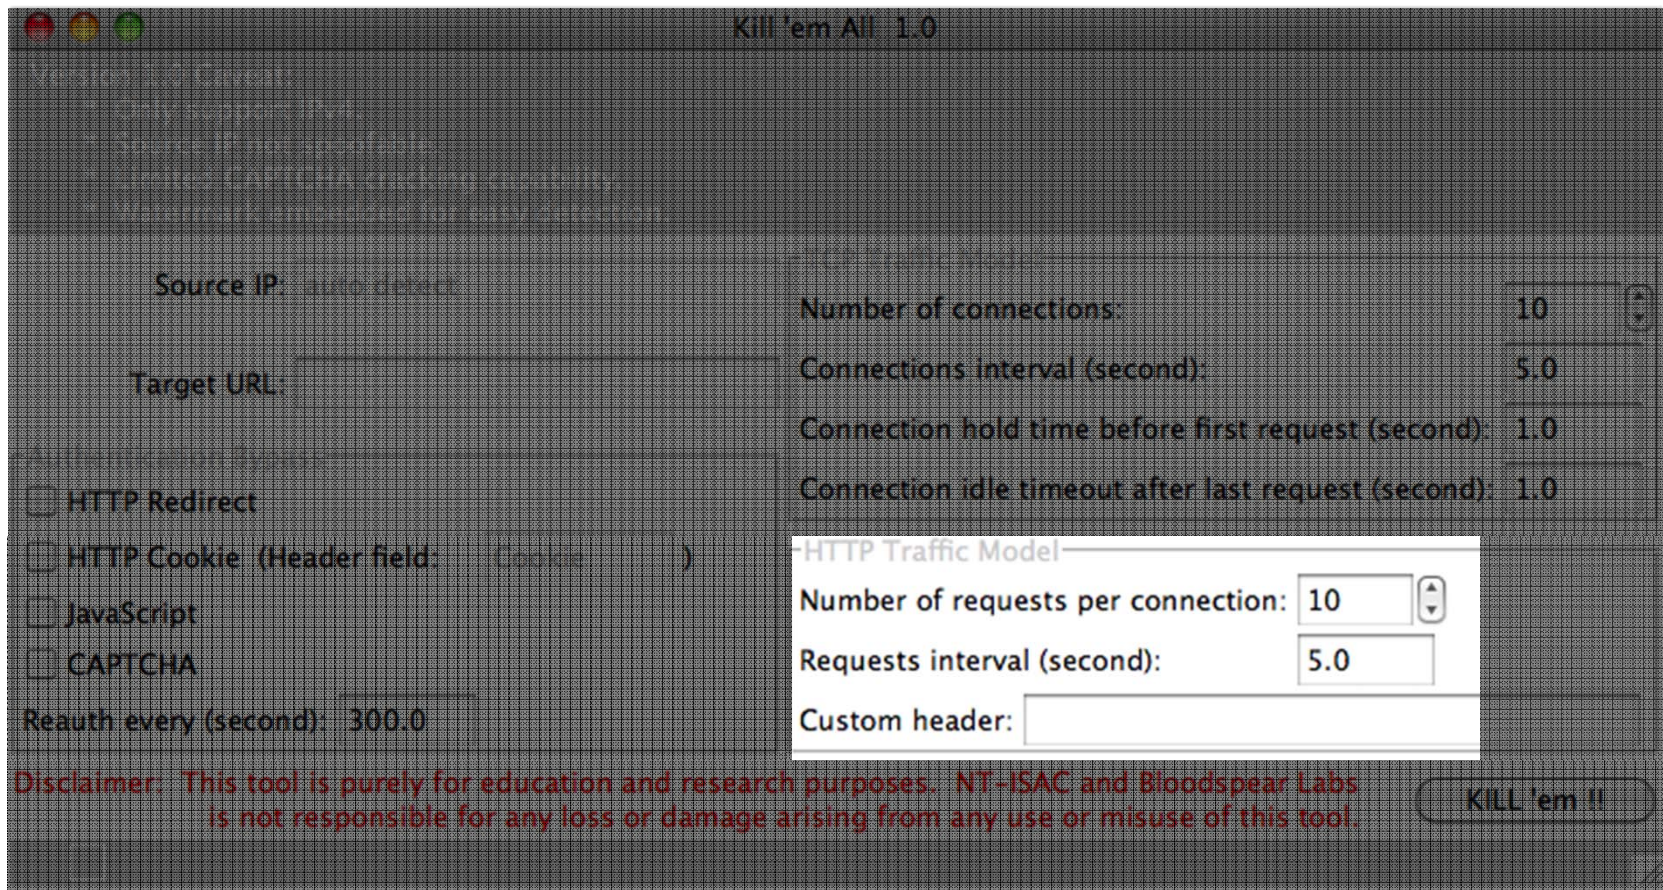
Kill 'em All 1.0

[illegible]

Source IP: auto detect

Target URL:

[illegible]

HTTP Redirect

HTTP Cookie (Header field: Cookie )

JavaScript

CAPTCHA

Reauth every (second): 300.0

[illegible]

Number of connections: 10

Connections interval (second): 5.0

Connection hold time before first request (second): 1.0

Connection idle timeout after last request (second): 1.0

HTTP Traffic Model

Number of requests per connection: 10

Requests interval (second): 5.0

Custom header:

Disclaimer: This tool is purely for education and research purposes. NT-ISAC and Bloodspear Labs is not responsible for any loss or damage arising from any use or misuse of this tool.

KILL 'em !!